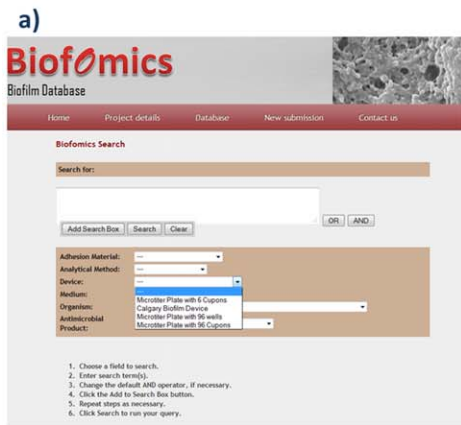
a)

Biofomics

Biofilm Database

Home | Project details | Database | New submission | Contact us

Biofomics Search

Search for:

Add Search Box | Search | Clear

OR | AND

Adhesion Material: ---

Analytical Method: ---

Device: ---

Medium:

Organism:

Antimicrobial Product:

---
Microtiter Plate with 6 Cupons
Calgary Biofilm Device
Microtiter Plate with 96 wells
Microtiter Plate with 96 Cupons

1. Choose a field to search.
2. Enter search term(s).
3. Change the default AND operator, if necessary.
4. Click the Add to Search Box button.
5. Repeat steps as necessary.
6. Click Search to run your query.